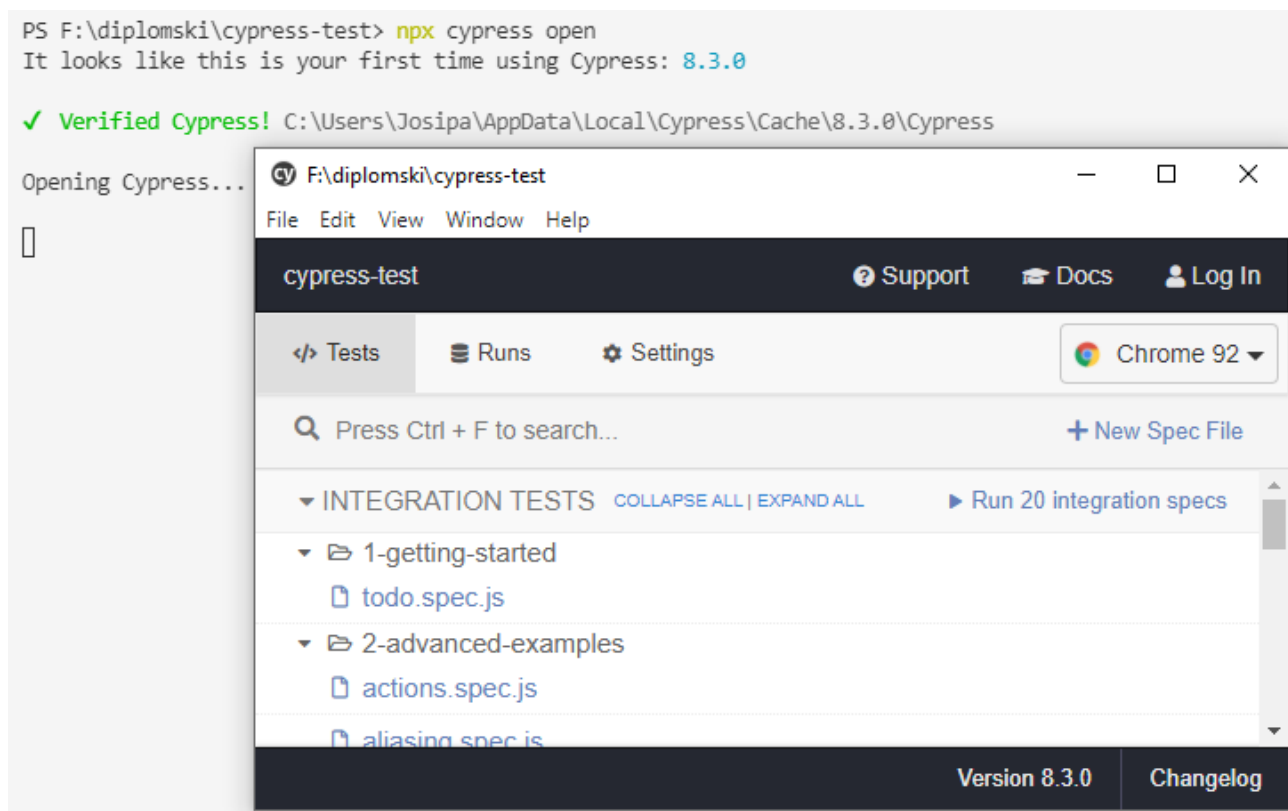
PS F:\diplomski\cypress-test> npx cypress open
It looks like this is your first time using Cypress: 8.3.0

✓ Verified Cypress! C:\Users\Josipa\AppData\Local\Cypress\Cache\8.3.0\Cypress

Opening Cypress...

F:\diplomski\cypress-test
File Edit View Window Help

cypress-test
Support Docs Log In

</> Tests Runs Settings Chrome 92

Press Ctrl + F to search...
+ New Spec File

INTEGRATION TESTS COLLAPSE ALL | EXPAND ALL
Run 20 integration specs

1-getting-started
todo.spec.js
2-advanced-examples
actions.spec.js
aliasing.spec.js

Version 8.3.0 Changelog